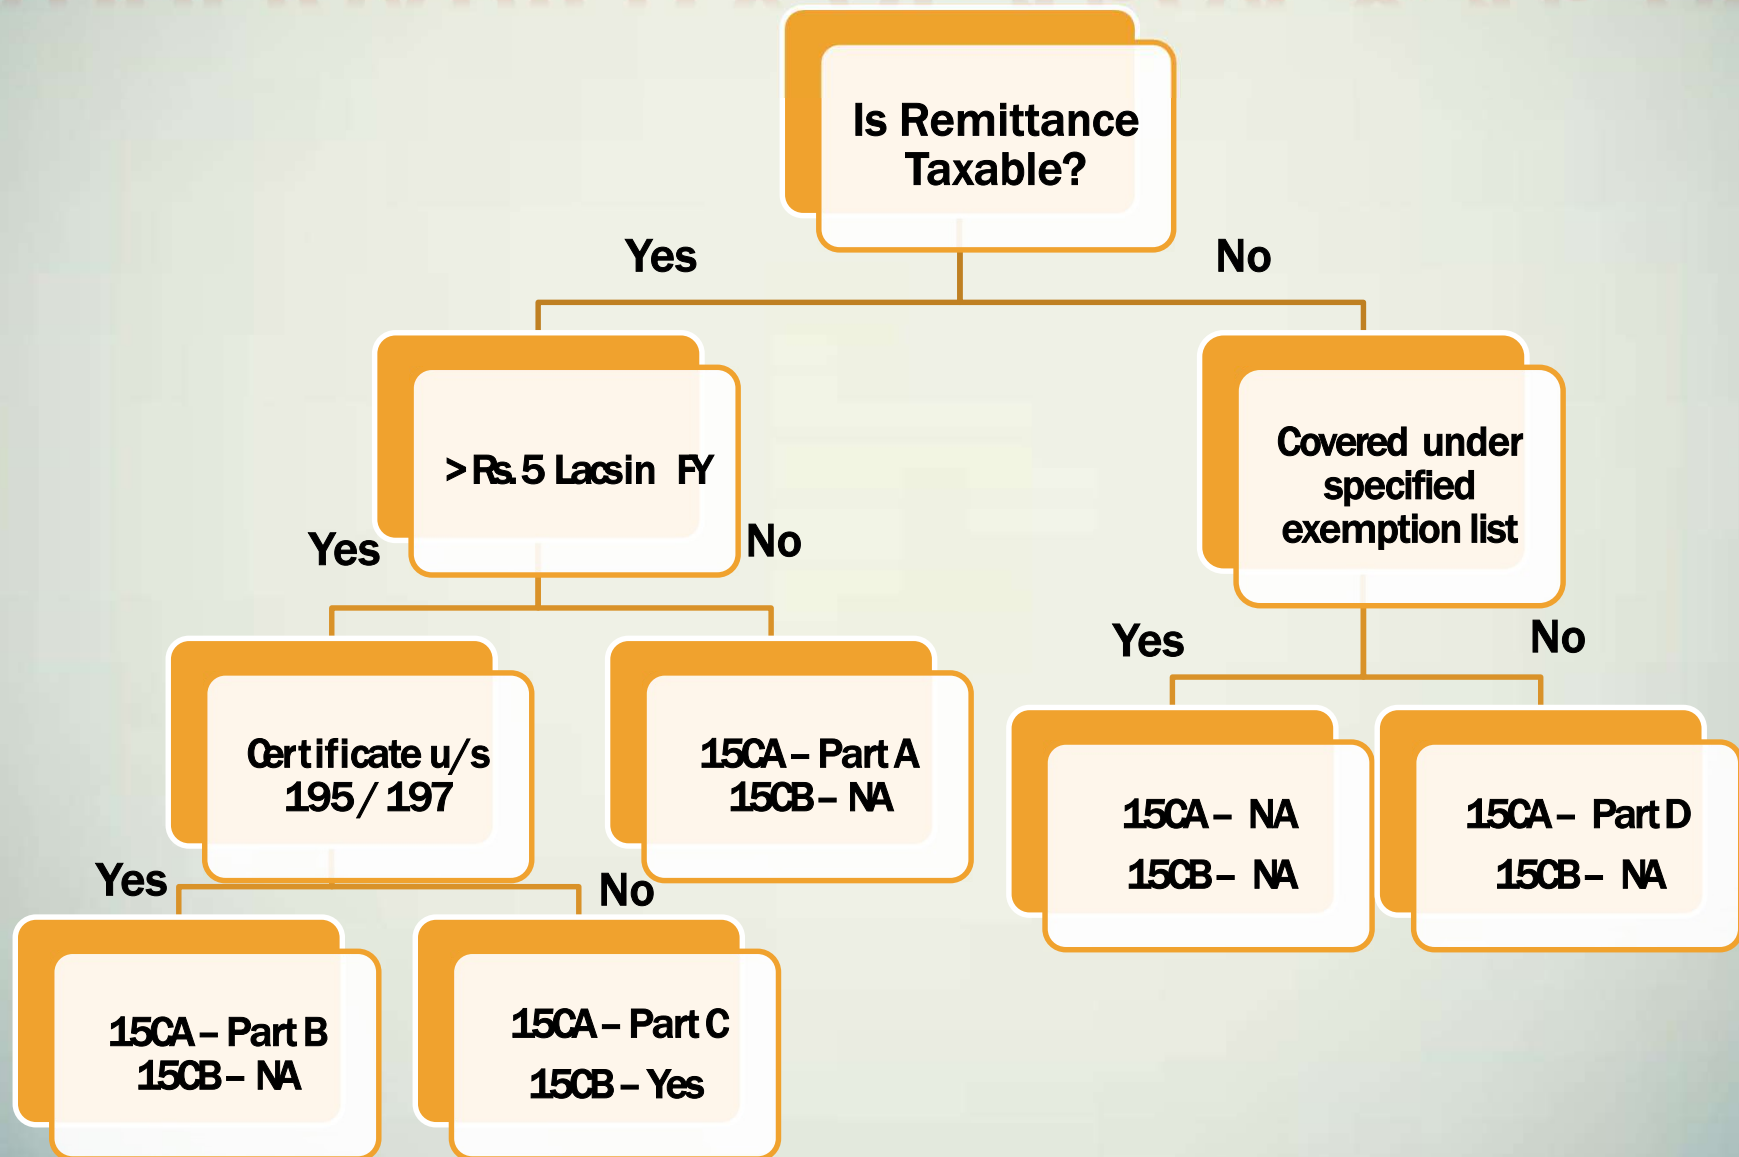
Is Remittance Taxable?

Yes

No

> Rs. 5 Lacs in FY

Yes

No

Covered under specified exemption list

Yes

No

Certificate u/s 195 / 197

15CA – Part A
15CB – NA

15CA – NA
15CB – NA

15CA – Part D
15CB – NA

Yes

No

15CA – Part B
15CB – NA

15CA – Part C
15CB – Yes